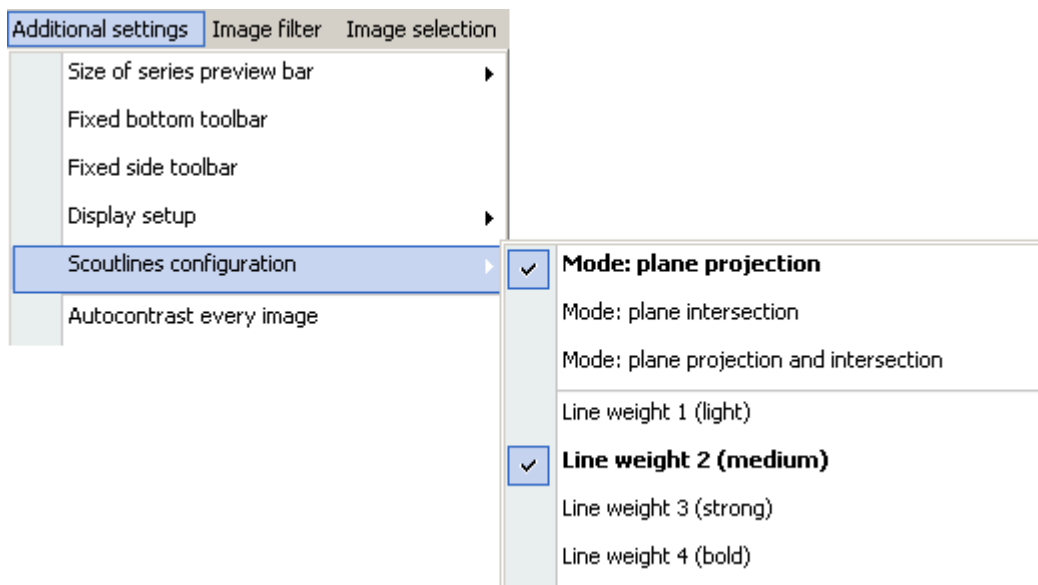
Additional settings Image filter Image selection

Size of series preview bar
Fixed bottom toolbar
Fixed side toolbar
Display setup
Scoutlines configuration
Autocontrast every image

✓ **Mode: plane projection**
Mode: plane intersection
Mode: plane projection and intersection
Line weight 1 (light)
✓ **Line weight 2 (medium)**
Line weight 3 (strong)
Line weight 4 (bold)